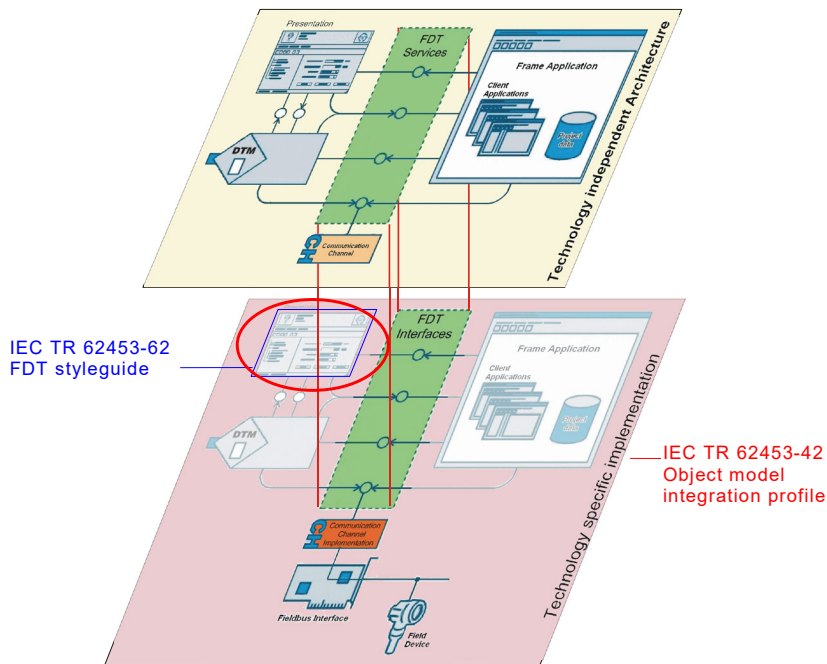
Presentation

FDT Services

Frame Application

Client Applications

Project data

DTM

Communication Channel

Technology independent Architecture

FDT Interfaces

Frame Application

Client Applications

Project data

IEC TR 62453-62
FDT styleguide

DTM

IEC TR 62453-42
Object model
integration profile

Communication Channel Implementation

Technology specific implementation

Fieldbus Interface

Field Device